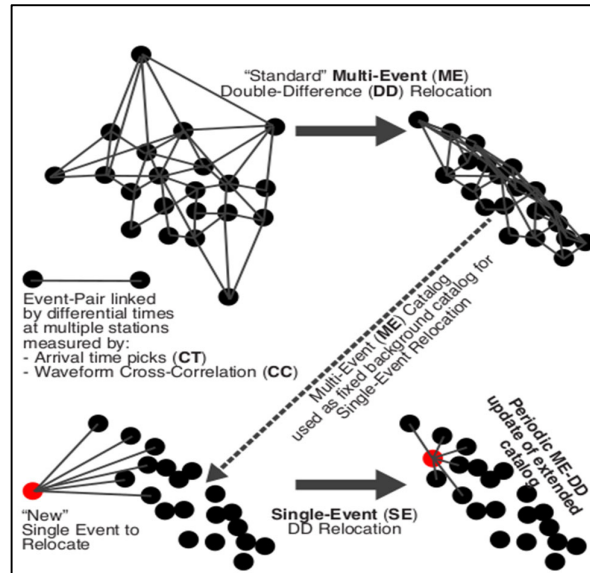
"Standard" **Multi-Event** (**ME**) **Double-Difference** (**DD**) Relocation

Event-Pair linked by differential times at multiple stations measured by:
- Arrival time picks (**CT**)
- Waveform Cross-Correlation (**CC**)

Multi-Event (**ME**) Catalog used as fixed background catalog for Single-Event Relocation

"New" Single Event to Relocate

**Single-Event** (**SE**) DD Relocation

**Periodic ME-DD update or extended catalog**